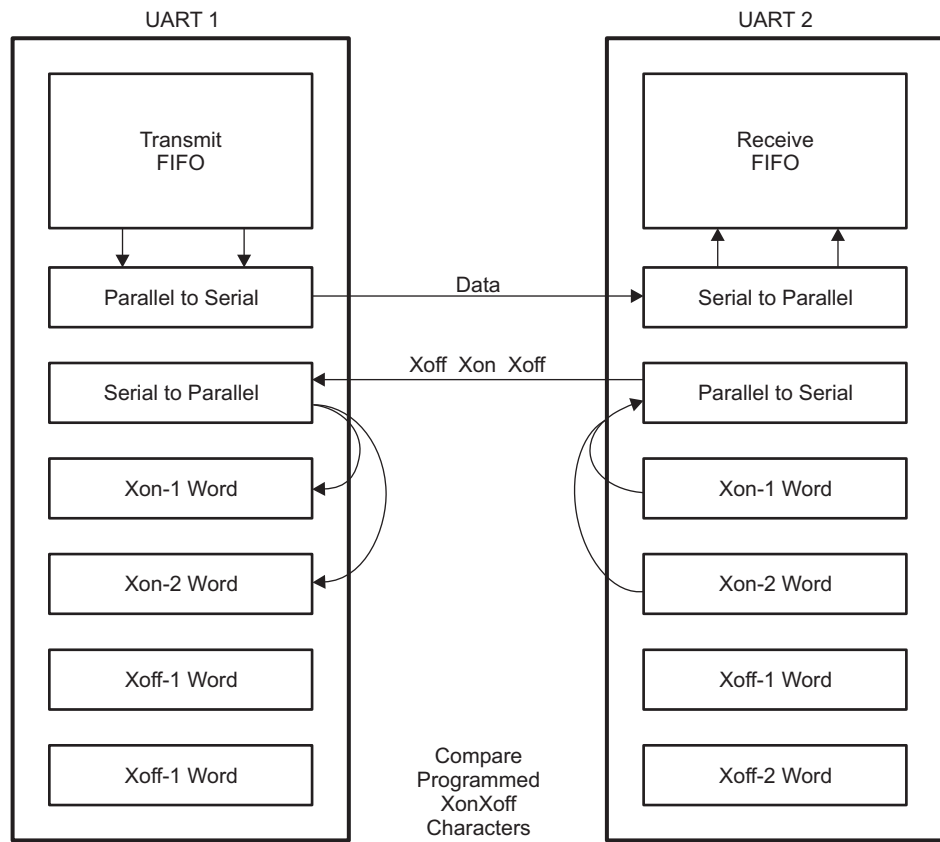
UART 1

Transmit FIFO

Parallel to Serial

Serial to Parallel

Xon-1 Word

Xon-2 Word

Xoff-1 Word

Xoff-1 Word

Data

Xoff Xon Xoff

Compare Programmed XonXoff Characters

UART 2

Receive FIFO

Serial to Parallel

Parallel to Serial

Xon-1 Word

Xon-2 Word

Xoff-1 Word

Xoff-2 Word